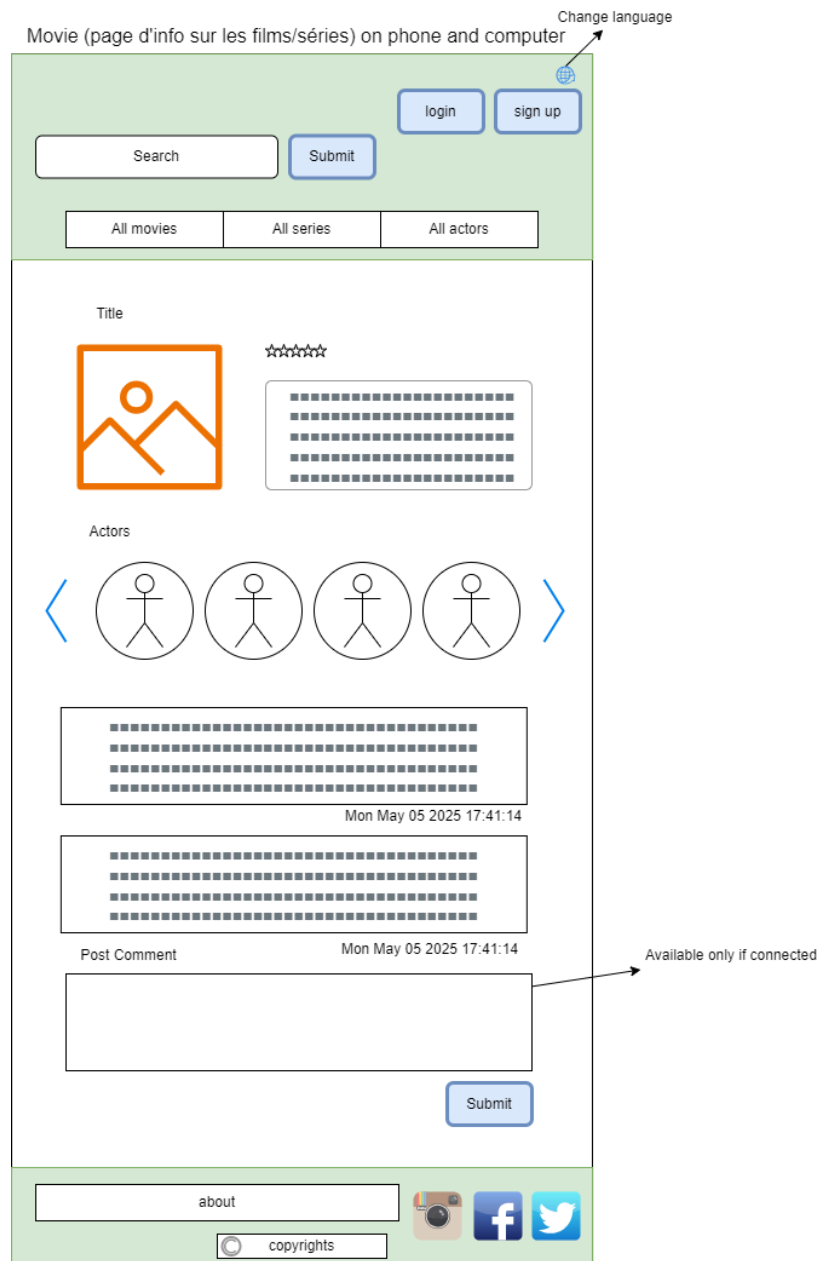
Change language

Movie (page d'info sur les films/séries) on phone and computer

login

sign up

Search

Submit

All movies

All series

All actors

Title

☆☆☆☆☆

Actors

Mon May 05 2025 17:41:14

Mon May 05 2025 17:41:14

Post Comment

Available only if connected

Submit

about

copyrights